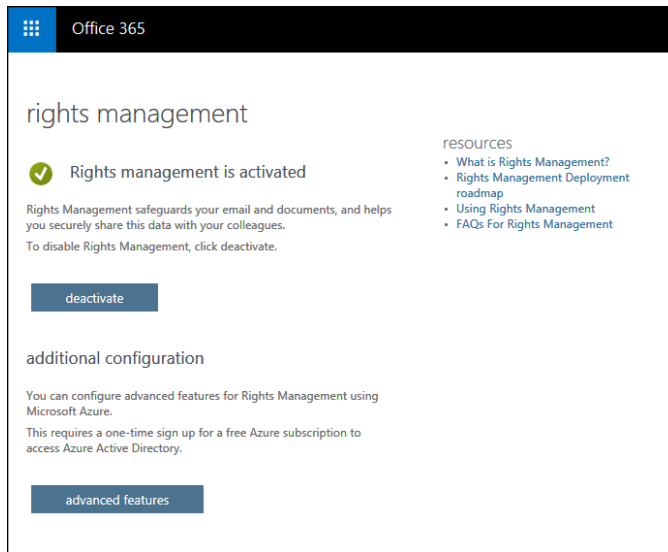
Office 365

rights management

Rights management is activated

Rights Management safeguards your email and documents, and helps you securely share this data with your colleagues.

To disable Rights Management, click deactivate.

deactivate

additional configuration

You can configure advanced features for Rights Management using Microsoft Azure.

This requires a one-time sign up for a free Azure subscription to access Azure Active Directory.

advanced features

resources

- What is Rights Management?
- Rights Management Deployment roadmap
- Using Rights Management
- FAQs For Rights Management